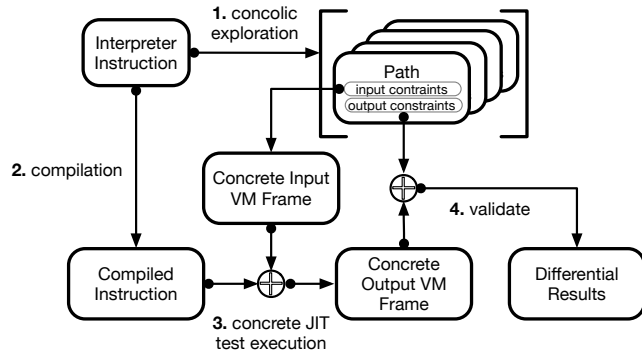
Interpreter Instruction

1. concolic exploration

Path
input contraints
output constraints

2. compilation

Concrete Input VM Frame

4. validate

Compiled Instruction

Concrete Output VM Frame

Differential Results

3. concrete JIT test execution